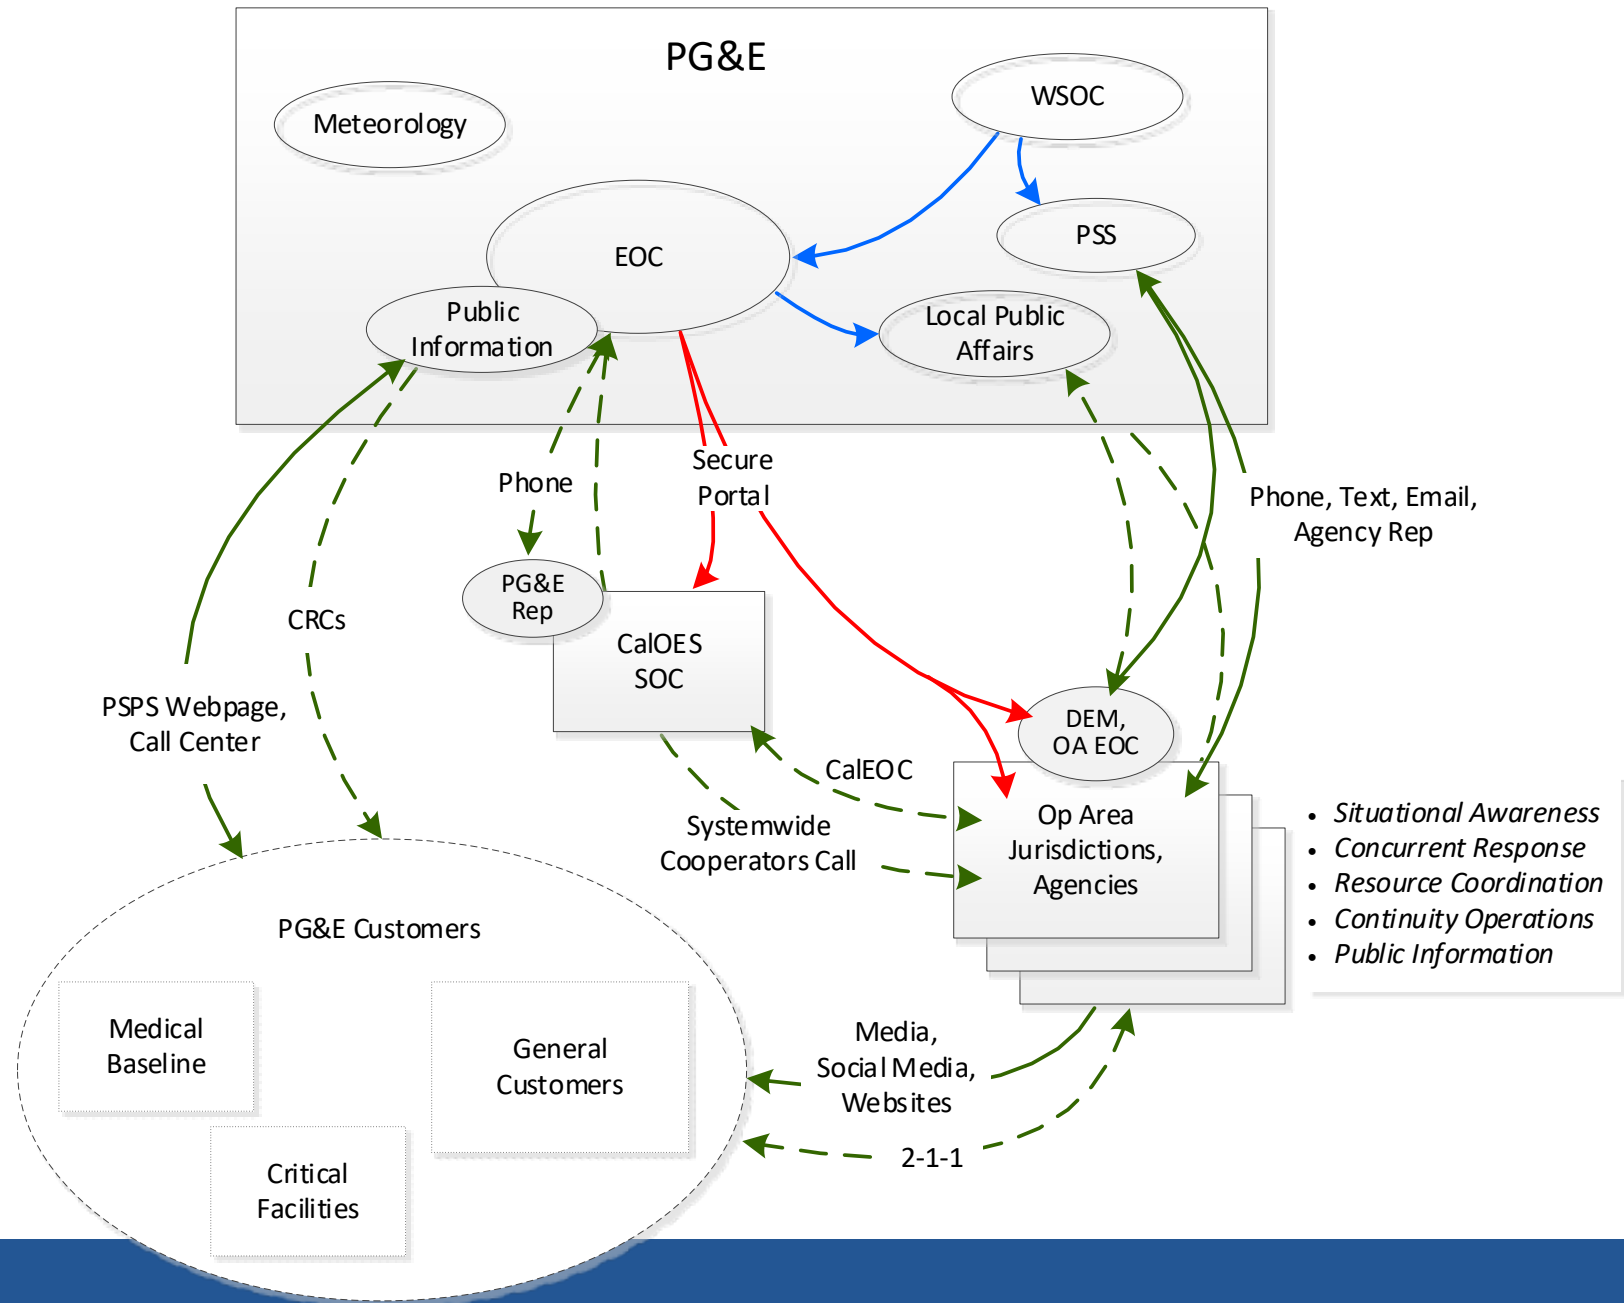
PG&E

Meteorology

WSOC

EOC

PSS

Public Information

Local Public Affairs

Phone

Secure Portal

Phone, Text, Email, Agency Rep

PG&E Rep

CalOES SOC

CRCs

PSPS Webpage, Call Center

DEM, OA EOC

CalEOC

Op Area Jurisdictions, Agencies

Systemwide Cooperators Call

- *Situational Awareness*
- *Concurrent Response*
- *Resource Coordination*
- *Continuity Operations*
- *Public Information*

PG&E Customers

Medical Baseline

General Customers

Critical Facilities

Media, Social Media, Websites

2-1-1